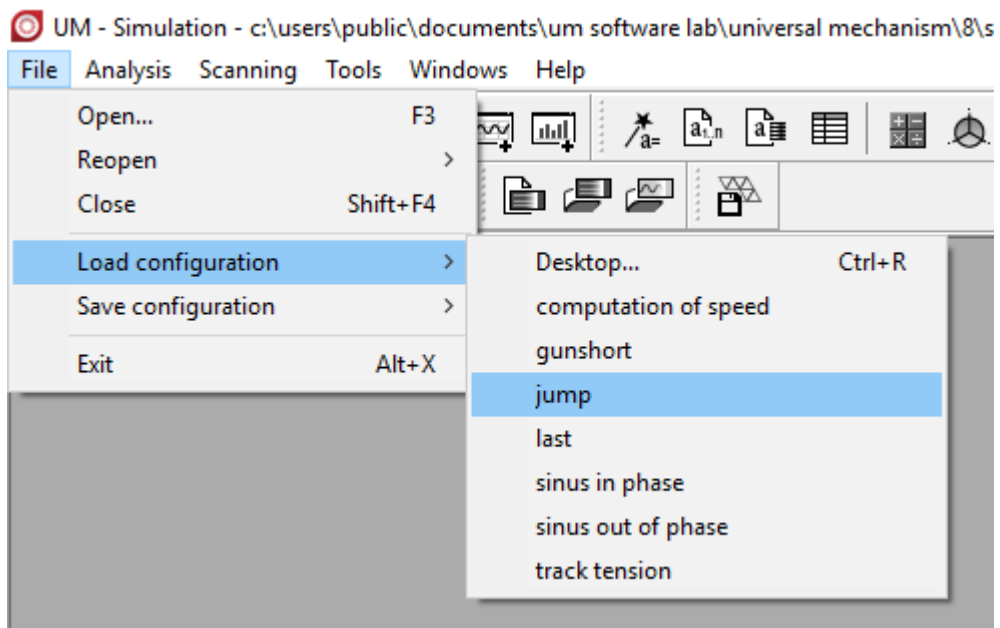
UM - Simulation - c:\users\public\documents\um software lab\universal mechanism\8\s

File Analysis Scanning Tools Windows Help

Open... F3
Reopen >
Close Shift+F4
Load configuration >
Save configuration >
Exit Alt+X

Desktop... Ctrl+R
computation of speed
gunshort
jump
last
sinus in phase
sinus out of phase
track tension